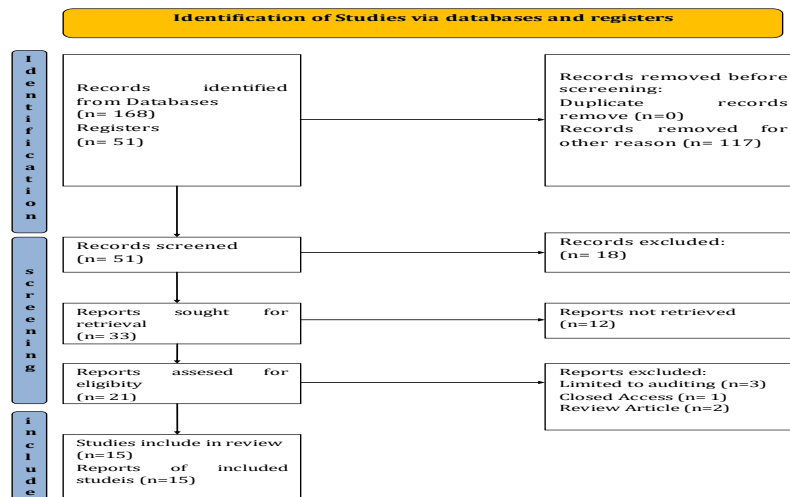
Identification of Studies via databases and registers

Identification

Records identified from Databases (n= 168) Registers (n= 51)

Records removed before scereening: Duplicate records remove (n=0) Records removed for other reason (n= 117)

screening

Records screened (n= 51)

Records excluded: (n= 18)

Reports sought for retrieval (n= 33)

Reports not retrieved (n=12)

Reports assesed for eligibity (n= 21)

Reports excluded: Limited to auditing (n=3) Closed Access (n= 1) Review Article (n=2)

include

Studies include in review (n=15) Reports of included studeis (n=15)